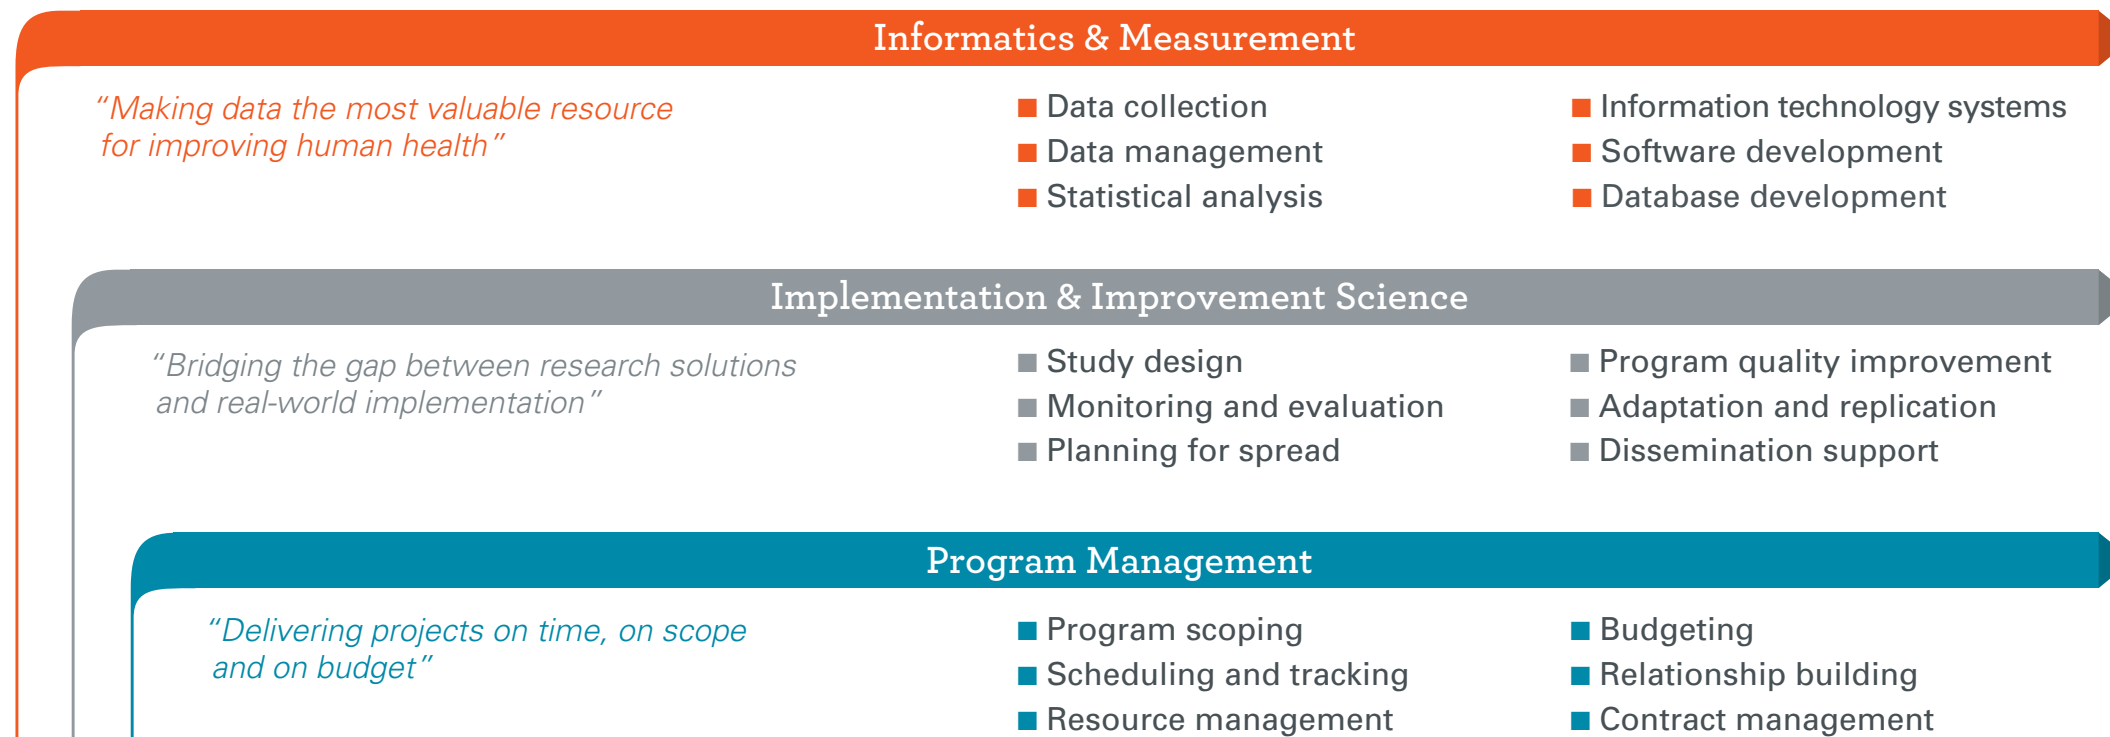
Informatics & Measurement

"Making data the most valuable resource for improving human health"

■ Data collection
■ Data management
■ Statistical analysis

■ Information technology systems
■ Software development
■ Database development

Implementation & Improvement Science

"Bridging the gap between research solutions and real-world implementation"

■ Study design
■ Monitoring and evaluation
■ Planning for spread

■ Program quality improvement
■ Adaptation and replication
■ Dissemination support

Program Management

"Delivering projects on time, on scope and on budget"

■ Program scoping
■ Scheduling and tracking
■ Resource management

■ Budgeting
■ Relationship building
■ Contract management